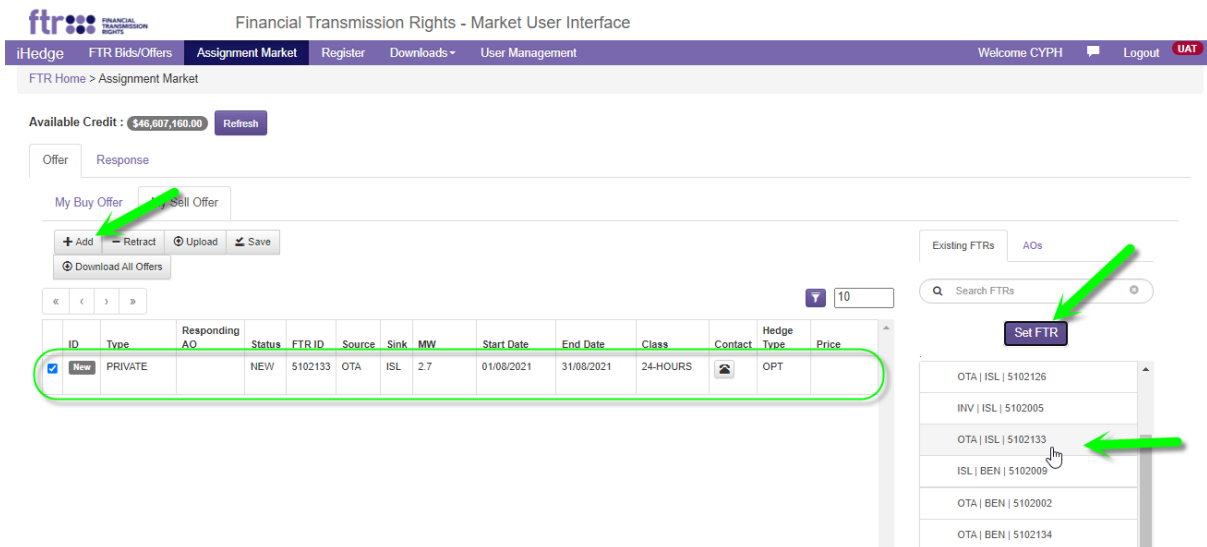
ftr FINANCIAL TRANSMISSION RIGHTS

Financial Transmission Rights - Market User Interface

iHedge FTR Bids/Offers Assignment Market Register Downloads User Management Welcome CYPH Logout UAT

FTR Home > Assignment Market

Available Credit : $46,607,160.00 Refresh

Offer Response

My Buy Offer My Sell Offer

+ Add − Retract Upload Save

Download All Offers

« ‹ › »

10

| | ID | Type | Responding AO | Status | FTR ID | Source | Sink | MW | Start Date | End Date | Class | Contact | Hedge Type | Price |
|---|---|---|---|---|---|---|---|---|---|---|---|---|---|---|
| ☑ | New | PRIVATE | | NEW | 5102133 | OTA | ISL | 2.7 | 01/08/2021 | 31/08/2021 | 24-HOURS | | OPT | |

Existing FTRs AOs

Search FTRs

Set FTR

OTA | ISL | 5102126
INV | ISL | 5102005
OTA | ISL | 5102133
ISL | BEN | 5102009
OTA | BEN | 5102002
OTA | BEN | 5102134